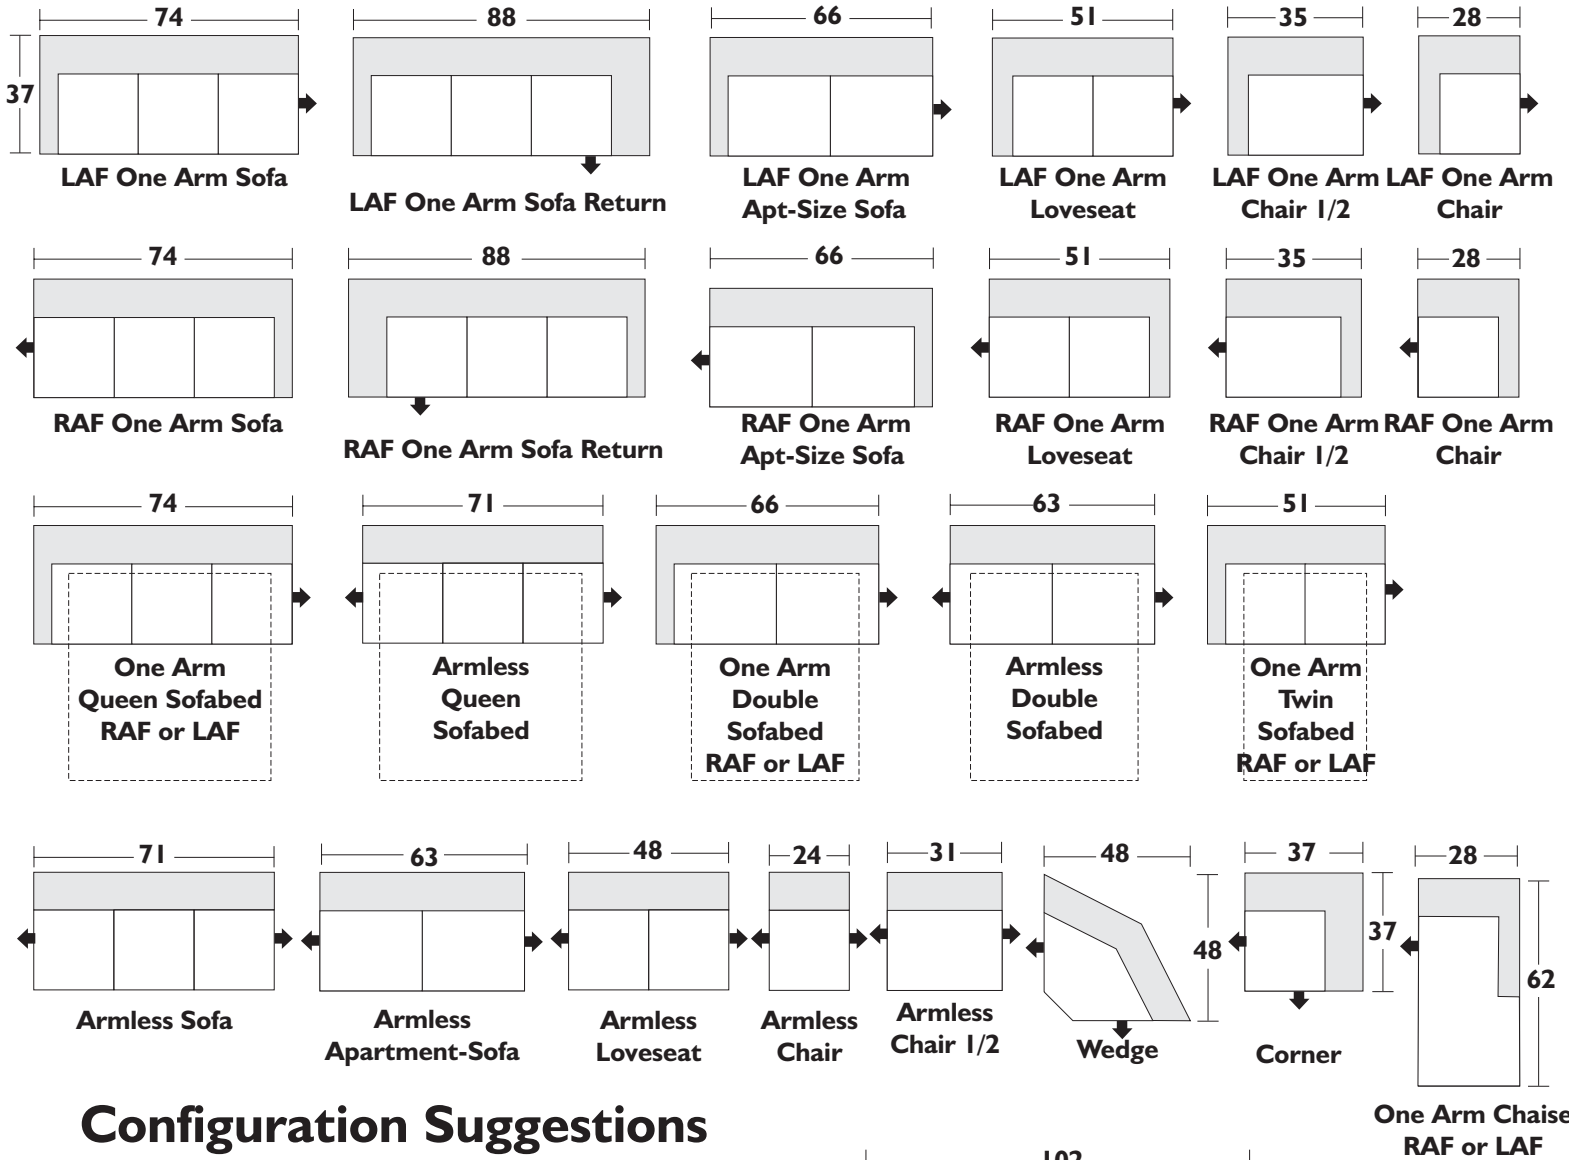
74
37
LAF One Arm Sofa

88
LAF One Arm Sofa Return

66
LAF One Arm Apt-Size Sofa

51
LAF One Arm Loveseat

35
LAF One Arm Chair 1/2

28
LAF One Arm Chair

74
RAF One Arm Sofa

88
RAF One Arm Sofa Return

66
RAF One Arm Apt-Size Sofa

51
RAF One Arm Loveseat

35
RAF One Arm Chair 1/2

28
RAF One Arm Chair

74
One Arm Queen Sofabed RAF or LAF

71
Armless Queen Sofabed

66
One Arm Double Sofabed RAF or LAF

63
Armless Double Sofabed

51
One Arm Twin Sofabed RAF or LAF

71
Armless Sofa

63
Armless Apartment-Sofa

48
Armless Loveseat

24
Armless Chair

31
Armless Chair 1/2

48
48
Wedge

37
37
Corner

28
62
One Arm Chaise RAF or LAF

Configuration Suggestions

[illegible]